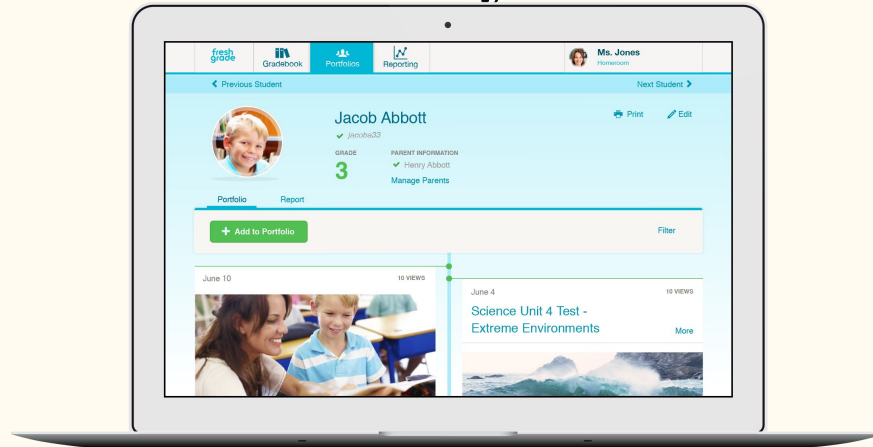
fresh grade

Gradebook

Portfolios

Reporting

Ms. Jones
Homeroom

Previous Student

Next Student

Jacob Abbott

jacoba33

Print

Edit

GRADE
3

PARENT INFORMATION
Henry Abbott
Manage Parents

Portfolio

Report

Add to Portfolio

Filter

June 10

10 VIEWS

June 4

10 VIEWS

Science Unit 4 Test - Extreme Environments

More